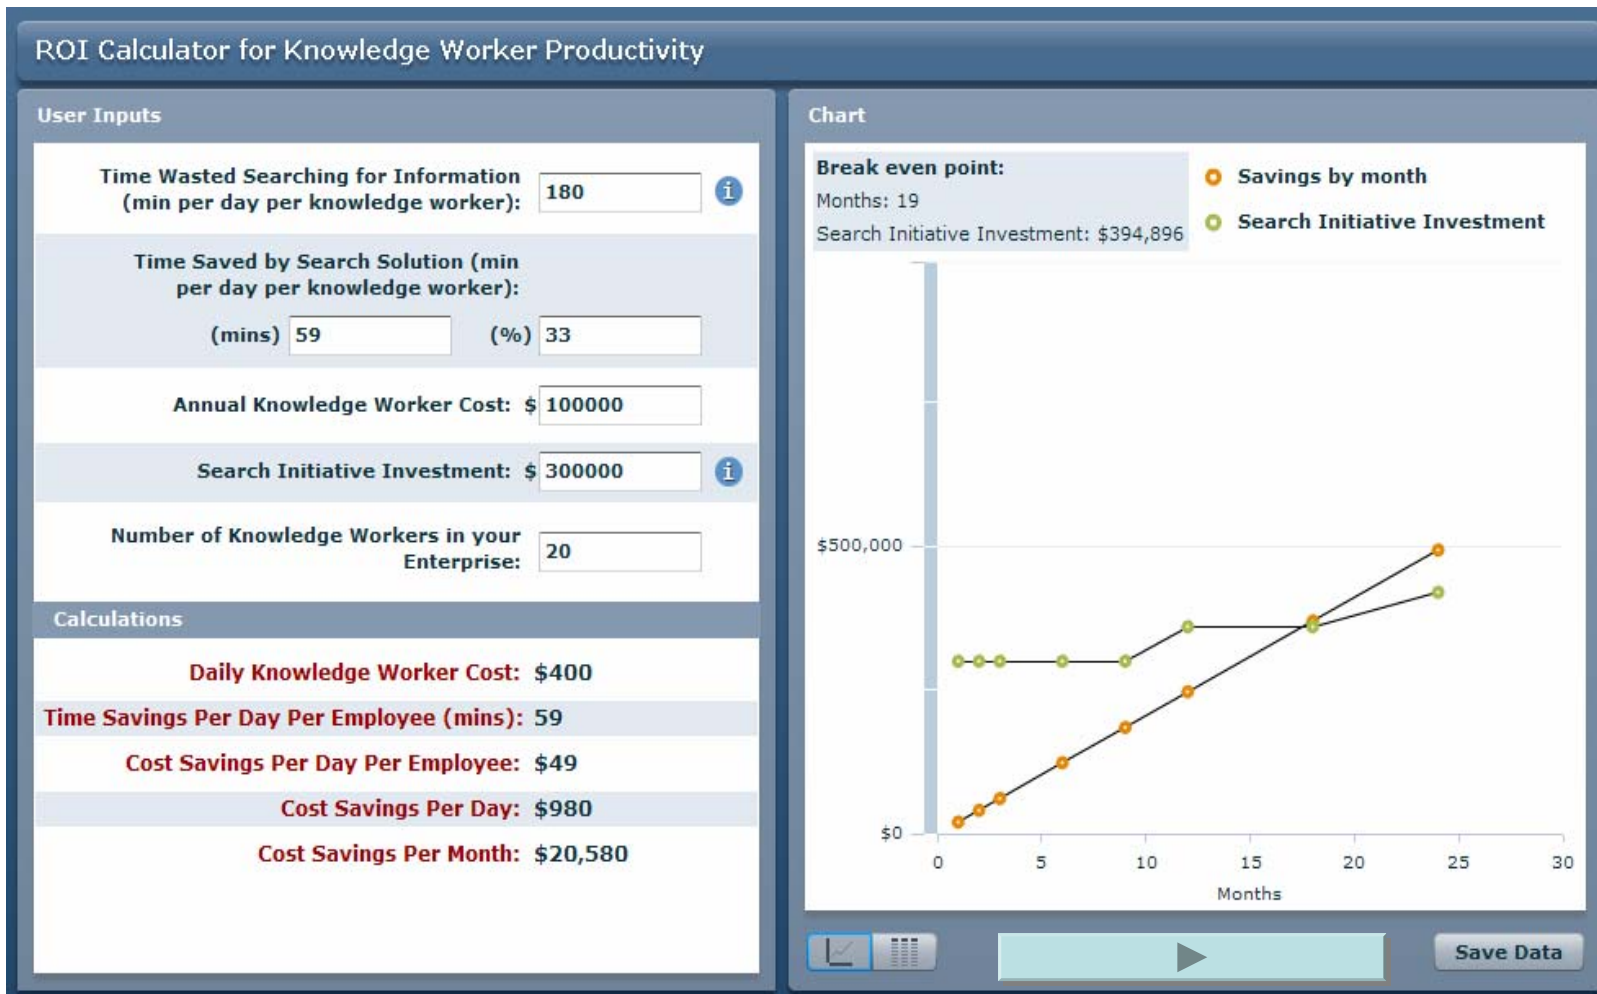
ROI Calculator for Knowledge Worker Productivity

User Inputs

Time Wasted Searching for Information (min per day per knowledge worker): 180

Time Saved by Search Solution (min per day per knowledge worker):

(mins) 59 (%) 33

Annual Knowledge Worker Cost: $ 100000

Search Initiative Investment: $ 300000

Number of Knowledge Workers in your Enterprise: 20

Calculations

Daily Knowledge Worker Cost: $400

Time Savings Per Day Per Employee (mins): 59

Cost Savings Per Day Per Employee: $49

Cost Savings Per Day: $980

Cost Savings Per Month: $20,580

Chart

Break even point:
Months: 19
Search Initiative Investment: $394,896

Savings by month

Search Initiative Investment

$500,000

$0

0 5 10 15 20 25 30

Months

Save Data